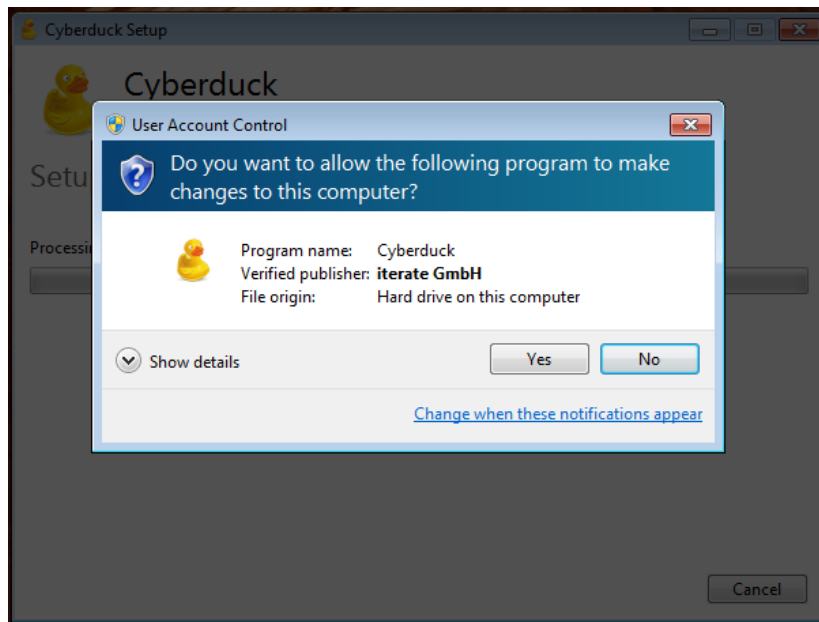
Cyberduck Setup

Cyberduck

Setu

Processi

User Account Control

Do you want to allow the following program to make changes to this computer?

| | |
|---|---|
| Program name: | Cyberduck |
| Verified publisher: | iterate GmbH |
| File origin: | Hard drive on this computer |

Show details

Yes

No

Change when these notifications appear

Cancel